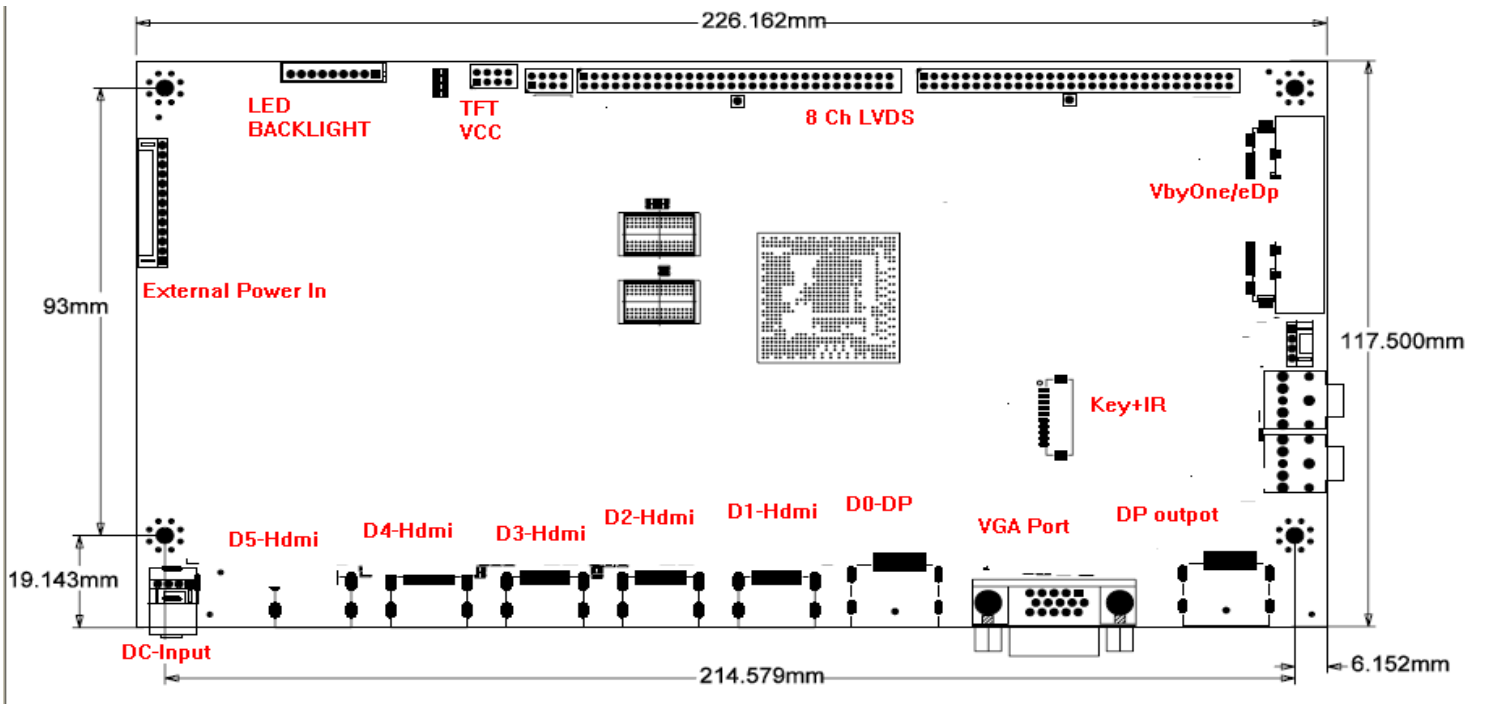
226.162mm

LED BACKLIGHT

TFT VCC

8 Ch LVDS

VbyOne/eDp

93mm

External Power In

117.500mm

Key+IR

D5-Hdmi

D4-Hdmi

D3-Hdmi

D2-Hdmi

D1-Hdmi

D0-DP

VGA Port

DP outpot

19.143mm

DC-Input

214.579mm

6.152mm